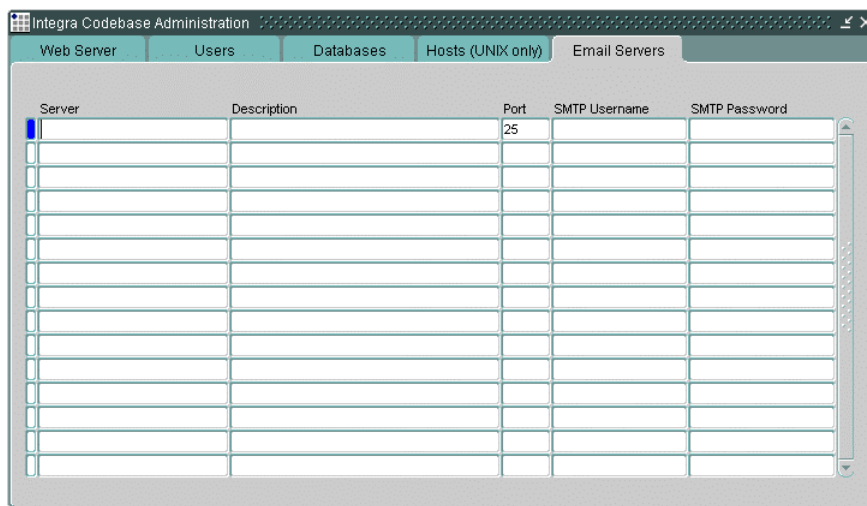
Integra Codebase Administration

Web Server | Users | Databases | Hosts (UNIX only) | Email Servers

| Server | Description | Port | SMTP Username | SMTP Password |
|---|---|---|---|---|
| | | 25 | | |
| | | | | |
| | | | | |
| | | | | |
| | | | | |
| | | | | |
| | | | | |
| | | | | |
| | | | | |
| | | | | |
| | | | | |
| | | | | |
| | | | | |
| | | | | |
| | | | | |